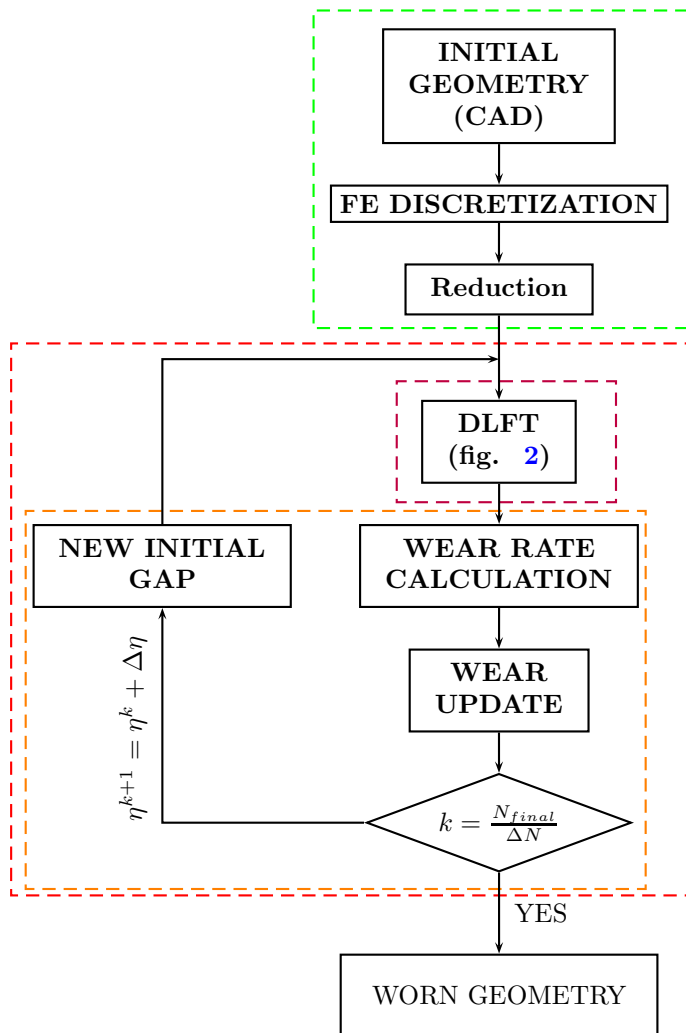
INITIAL GEOMETRY (CAD)

FE DISCRETIZATION

Reduction

DLFT (fig. 2)

NEW INITIAL GAP

WEAR RATE CALCULATION

WEAR UPDATE

$\eta^{k+1} = \eta^k + \Delta\eta$

$k = \frac{N_{final}}{\Delta N}$

YES

WORN GEOMETRY